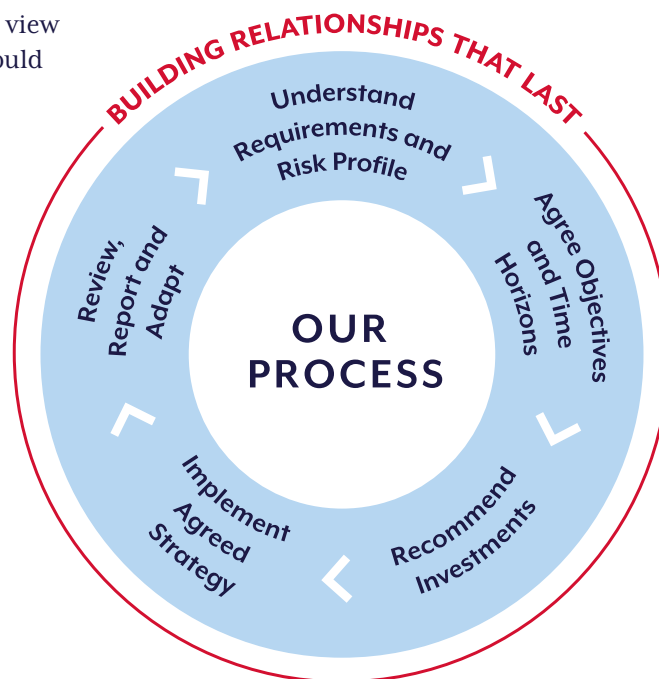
view
ould

BUILDING RELATIONSHIPS THAT LAST

Understand Requirements and Risk Profile

Agree Objectives and Time Horizons

Recommend Investments

Implement Agreed Strategy

Review, Report and Adapt

OUR PROCESS